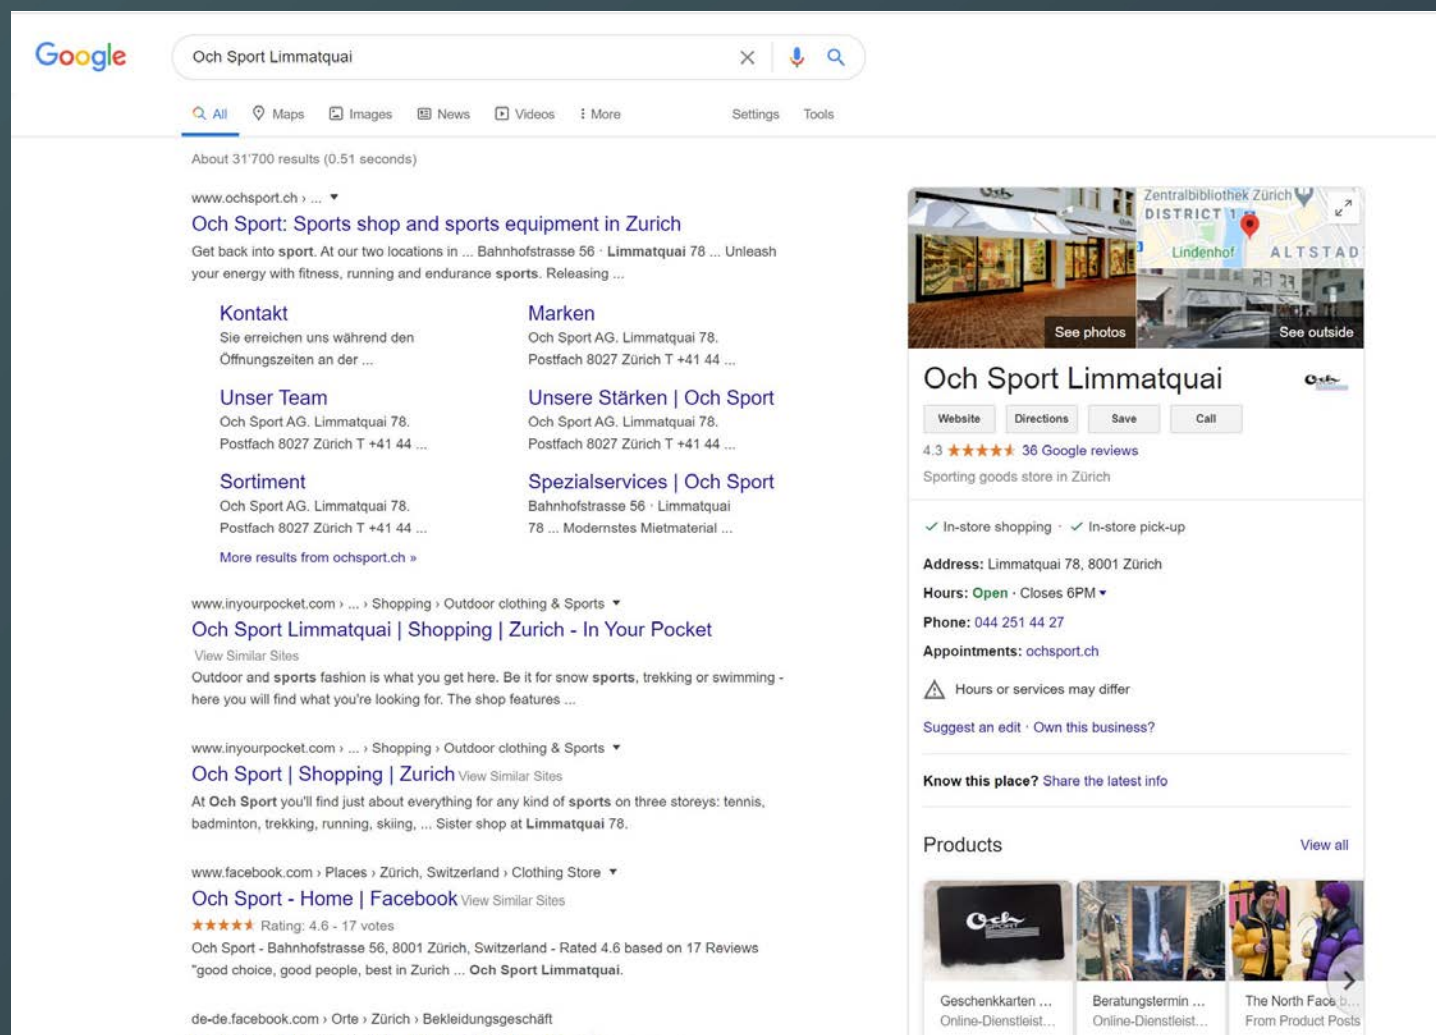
Google

Och Sport Limmatquai

All Maps Images News Videos More Settings Tools

About 31'700 results (0.51 seconds)

www.ochsport.ch › ...

Och Sport: Sports shop and sports equipment in Zurich

Get back into sport. At our two locations in ... Bahnhofstrasse 56 · Limmatquai 78 ... Unleash your energy with fitness, running and endurance sports. Releasing ...

Kontakt
Sie erreichen uns während den Öffnungszeiten an der ...

Marken
Och Sport AG. Limmatquai 78. Postfach 8027 Zürich T +41 44 ...

Unser Team
Och Sport AG. Limmatquai 78. Postfach 8027 Zürich T +41 44 ...

Unsere Stärken | Och Sport
Och Sport AG. Limmatquai 78. Postfach 8027 Zürich T +41 44 ...

Sortiment
Och Sport AG. Limmatquai 78. Postfach 8027 Zürich T +41 44 ...

Spezialservices | Och Sport
Bahnhofstrasse 56 · Limmatquai 78 ... Modernstes Mietmaterial ...

More results from ochsport.ch »

www.inyourpocket.com › ... › Shopping › Outdoor clothing & Sports

Och Sport Limmatquai | Shopping | Zurich - In Your Pocket

View Similar Sites

Outdoor and sports fashion is what you get here. Be it for snow sports, trekking or swimming - here you will find what you're looking for. The shop features ...

www.inyourpocket.com › ... › Shopping › Outdoor clothing & Sports

Och Sport | Shopping | Zurich View Similar Sites

At Och Sport you'll find just about everything for any kind of sports on three storeys: tennis, badminton, trekking, running, skiing, ... Sister shop at Limmatquai 78.

www.facebook.com › Places › Zürich, Switzerland › Clothing Store

Och Sport - Home | Facebook View Similar Sites

★★★★★ Rating: 4.6 - 17 votes

Och Sport - Bahnhofstrasse 56, 8001 Zürich, Switzerland - Rated 4.6 based on 17 Reviews "good choice, good people, best in Zurich ... Och Sport Limmatquai.

de-de.facebook.com › Orte › Zürich › Bekleidungsgeschäft

Zentralbibliothek Zürich
DISTRICT 1
Lindenhof
ALTSTAD

See photos
See outside

Och Sport Limmatquai

Website Directions Save Call

4.3 ★★★★★ 36 Google reviews

Sporting goods store in Zürich

✓ In-store shopping · ✓ In-store pick-up

Address: Limmatquai 78, 8001 Zürich

Hours: Open · Closes 6PM

Phone: 044 251 44 27

Appointments: ochsport.ch

Hours or services may differ

Suggest an edit · Own this business?

Know this place? Share the latest info

Products View all

Geschenkkarten ...
Online-Dienstleist...

Beratungstermin ...
Online-Dienstleist...

The North Face b...
From Product Posts